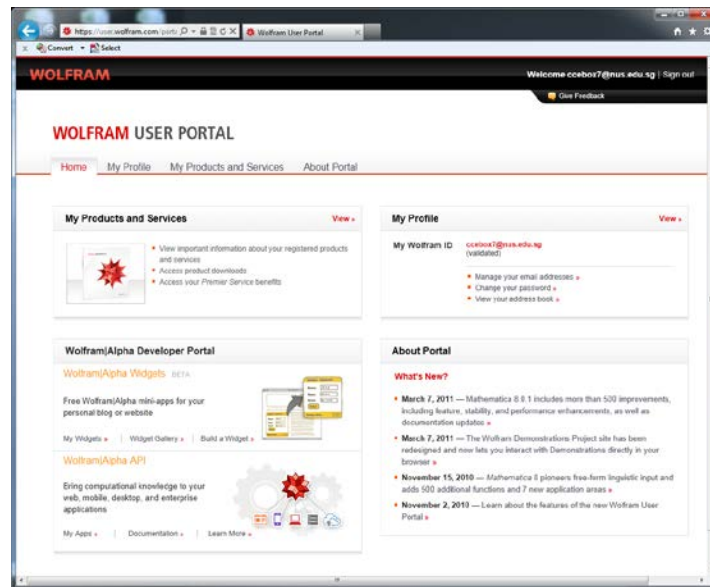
https://user.wolfram.com/porta
Wolfram User Portal
Convert Select

WOLFRAM

Welcome cceboz7@nus.edu.sg | Sign out

Give Feedback

WOLFRAM USER PORTAL

Home My Profile My Products and Services About Portal

My Products and Services View »

View important information about your registered products and services
Access product downloads
Access your Premier Service benefits

My Profile View »

My Wolfram ID cceboz7@nus.edu.sg (validated)

Manage your email addresses »
Change your password »
View your address book »

Wolfram|Alpha Developer Portal

Wolfram|Alpha Widgets BETA

Free Wolfram|Alpha mini-apps for your personal blog or website

My Widgets » | Widget Gallery » | Build a Widget »

Wolfram|Alpha API

Bring computational knowledge to your web, mobile, desktop, and enterprise applications

My Apps » | Documentation » | Learn More »

About Portal

What's New?

March 7, 2011 — Mathematica 8.0.1 includes more than 500 improvements, including feature, stability, and performance enhancements, as well as documentation updates »

March 7, 2011 — The Wolfram Demonstrations Project site has been redesigned and now lets you interact with Demonstrations directly in your browser »

November 15, 2010 — Mathematica 8 pioneers free-form linguistic input and adds 500 additional functions and 7 new application areas »

November 2, 2010 — Learn about the features of the new Wolfram User Portal »